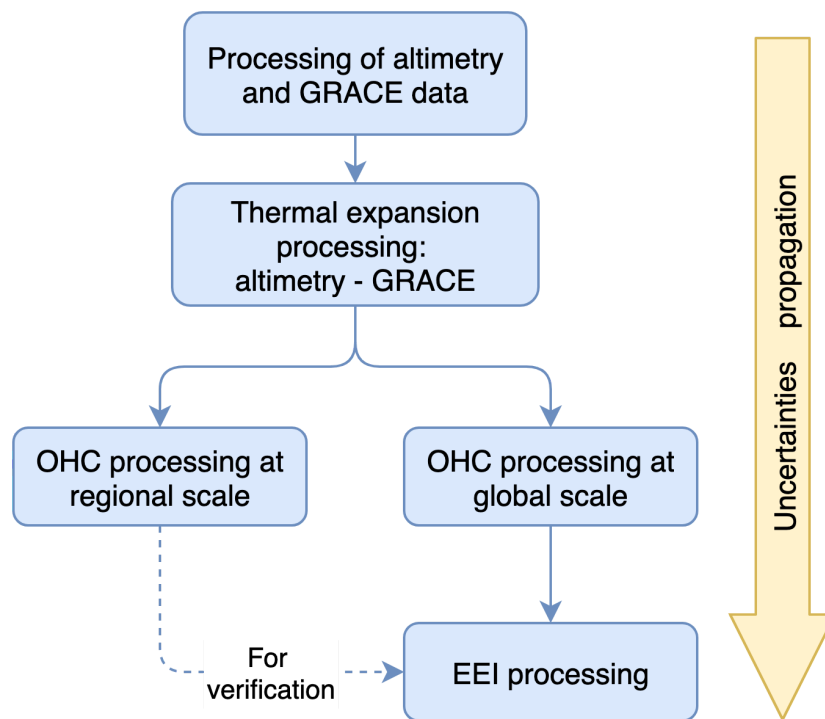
Processing of altimetry and GRACE data

Thermal expansion processing: altimetry - GRACE

OHC processing at regional scale

OHC processing at global scale

For verification

EEI processing

Uncertainties propagation